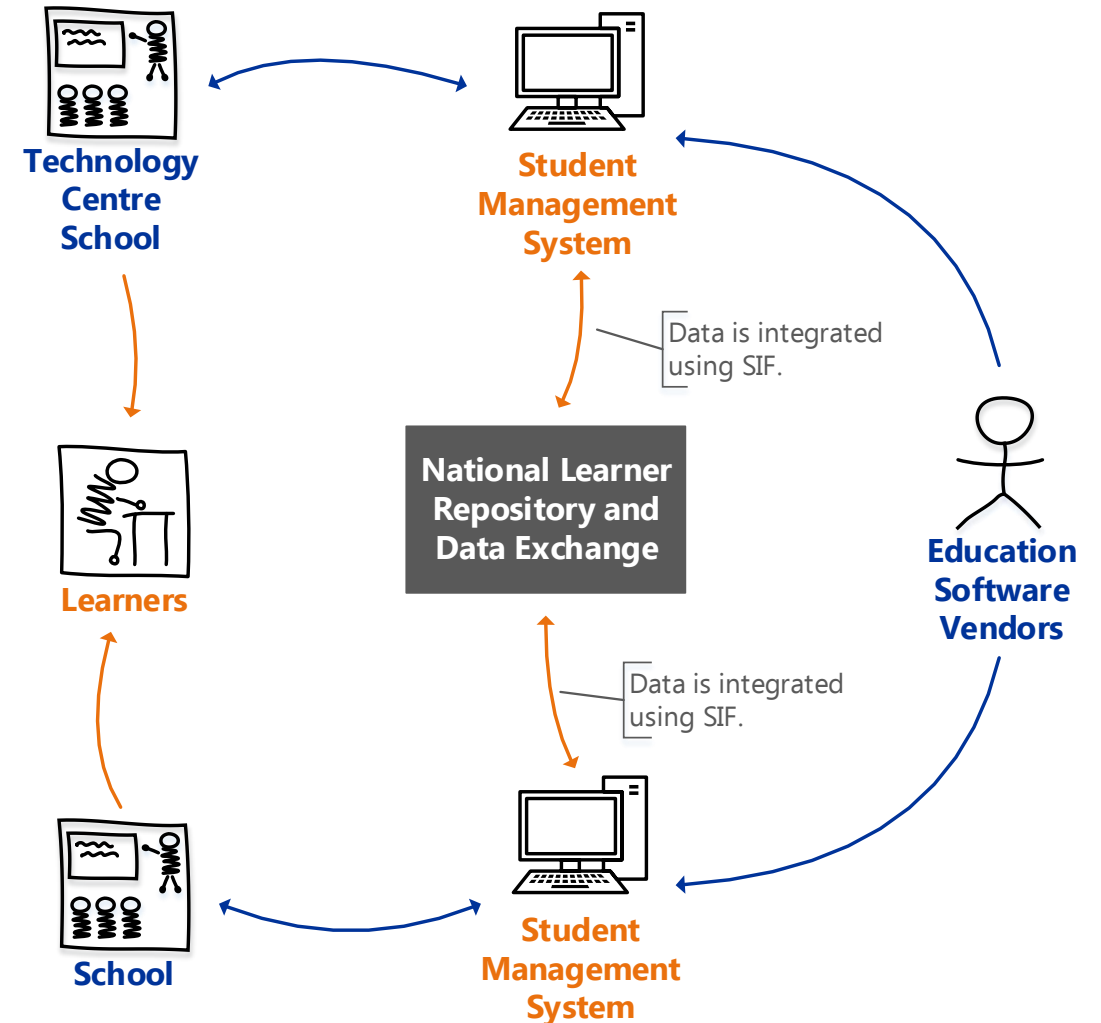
Technology Centre School

Student Management System

Data is integrated using SIF.

Learners

National Learner Repository and Data Exchange

Education Software Vendors

Data is integrated using SIF.

School

Student Management System